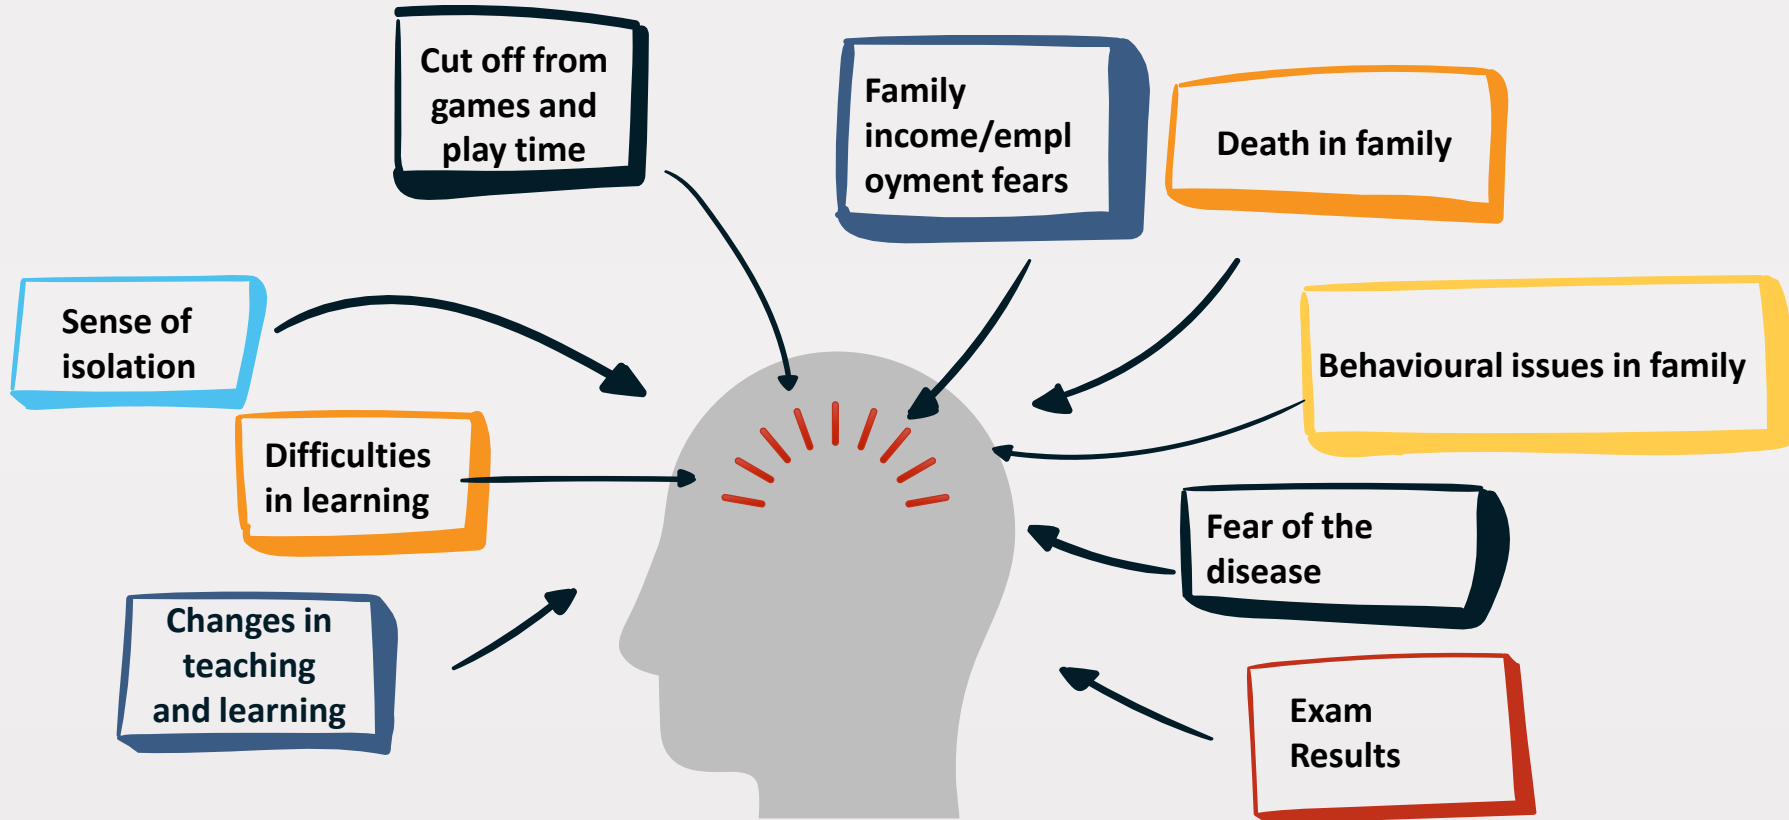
Cut off from games and play time

Family income/employment fears

Death in family

Sense of isolation

Behavioural issues in family

Difficulties in learning

Fear of the disease

Changes in teaching and learning

Exam Results